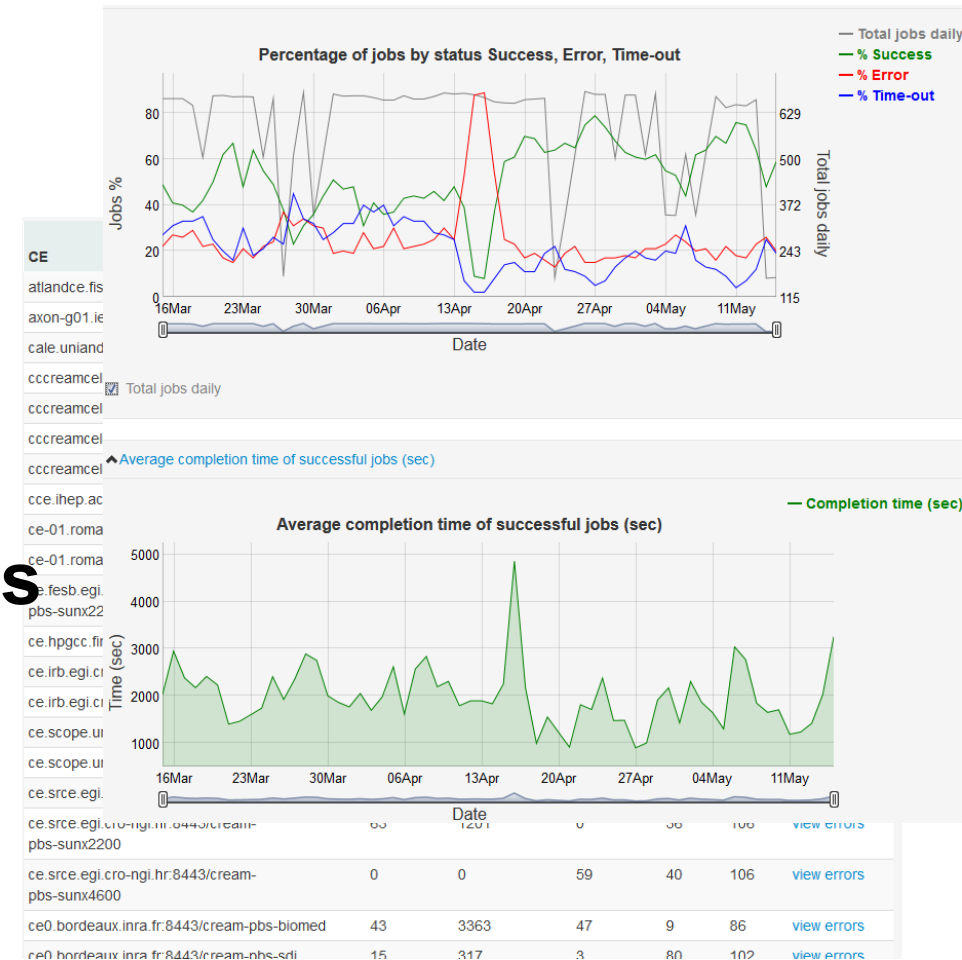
Percentage of jobs by status Success, Error, Time-out

— Total jobs daily
— % Success
— % Error
— % Time-out

Jobs %

80
60
40
20
0

629
500
372
243
115

Total jobs daily

16Mar 23Mar 30Mar 06Apr 13Apr 20Apr 27Apr 04May 11May

Date

☑ Total jobs daily

CE
atlandce.fis
axon-g01.ie
cale.uniand
cccreamcel
cccreamcel
cccreamcel
cccreamcel
cce.ihep.ac
ce-01.roma
ce-01.roma
ce.fesb.egi.
pbs-sunx22
ce.hpgcc.fi
ce.irb.egi.c
ce.irb.egi.c
ce.scope.u
ce.scope.u
ce.srce.egi.

S

Average completion time of successful jobs (sec)

— Completion time (sec)

Average completion time of successful jobs (sec)

Time (sec)

5000
4000
3000
2000
1000

16Mar 23Mar 30Mar 06Apr 13Apr 20Apr 27Apr 04May 11May

Date

| | | | | | | |
|---|---|---|---|---|---|---|
| ce.srce.egi.cro-ngi.hr:8443/cream-pbs-sunx2200 | 63 | 1201 | 0 | 36 | 106 | view errors |
| ce.srce.egi.cro-ngi.hr:8443/cream-pbs-sunx4600 | 0 | 0 | 59 | 40 | 106 | view errors |
| ce0.bordeaux.inra.fr:8443/cream-pbs-biomed | 43 | 3363 | 47 | 9 | 86 | view errors |
| ce0.bordeaux.inra.fr:8443/cream-pbs-sdj | 15 | 317 | 3 | 80 | 102 | view errors |